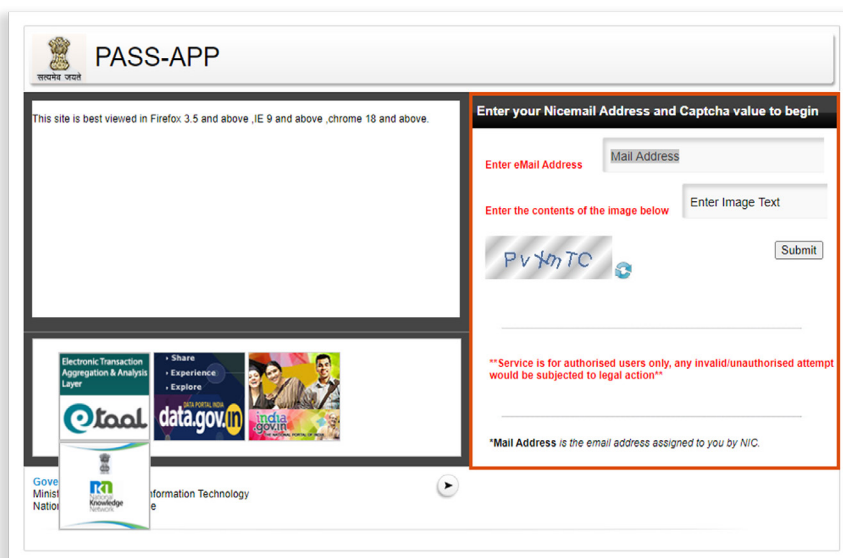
सत्यमेव जयते

PASS-APP

This site is best viewed in Firefox 3.5 and above ,IE 9 and above ,chrome 18 and above.

Enter your Nicemail Address and Captcha value to begin

Enter eMail Address

Mail Address

Enter the contents of the image below

Enter Image Text

PvXmTC

Submit

**Service is for authorised users only, any invalid/unauthorised attempt would be subjected to legal action**

*Mail Address is the email address assigned to you by NIC.

Electronic Transaction Aggregation & Analysis Layer

etaal

Share
Experience
Explore

DATA PORTAL INDIA
data.gov.in

india.gov.in
THE NATIONAL PORTAL OF INDIA

NKN
National Knowledge Network

Gove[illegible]
Minist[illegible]nformation Technology
Natio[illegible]e